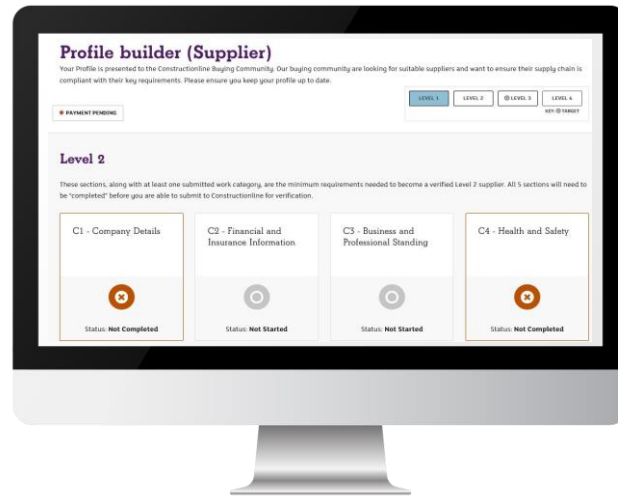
Profile builder (Supplier)

Your Profile is presented to the Constructionline Buying Community. Our buying community are looking for suitable suppliers and want to ensure their supply chain is compliant with their key requirements. Please ensure you keep your profile up to date.

PAYMENT PENDING

LEVEL 1 | LEVEL 2 | LEVEL 3 | LEVEL 4

KEY: TARGET

Level 2

These sections, along with at least one submitted work category, are the minimum requirements needed to become a verified Level 2 supplier. All 5 sections will need to be "completed" before you are able to submit to Constructionline for verification.

C1 - Company Details

Status: Not Completed

C2 - Financial and Insurance Information

Status: Not Started

C3 - Business and Professional Standing

Status: Not Started

C4 - Health and Safety

Status: Not Completed